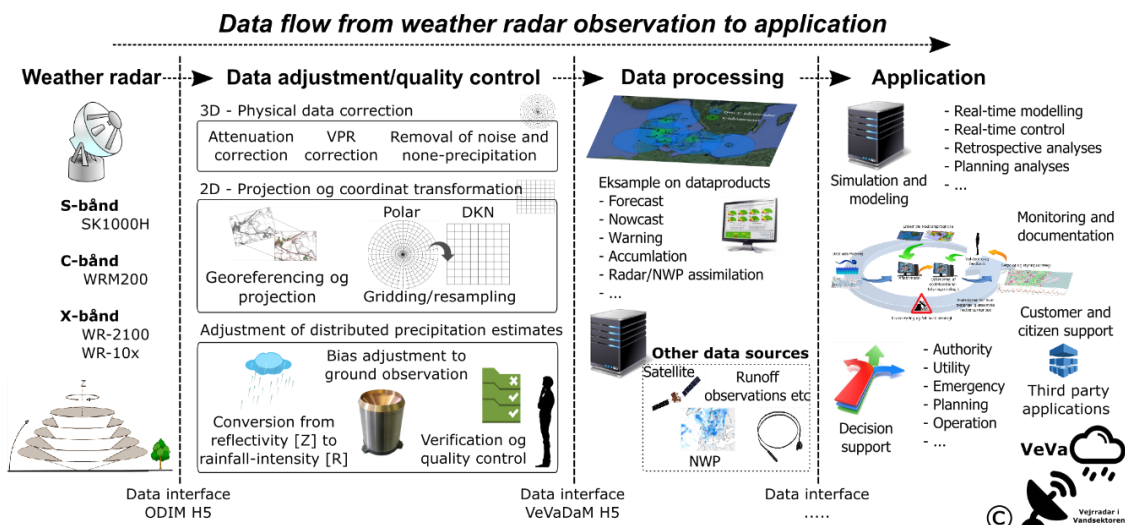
Data flow from weather radar observation to application

Weather radar

S-bånd
SK1000H

C-bånd
WRM200

X-bånd
WR-2100
WR-10x

Z

Data interface
ODIM H5

Data adjustment/quality control

3D - Physical data correction

Attenuation correction
VPR correction
Removal of noise and none-precipitation

2D - Projection og coordinat transformation

Polar
DKN

Georeferencing og projection
Gridding/resampling

Adjustment of distributed precipitation estimates

Bias adjustment to ground observation

Conversion from reflectivity [Z] to rainfall-intensity [R]

Verification og quality control

Data interface
VeVaDaM H5

Data processing

Eksample on dataproducts
- Forecast
- Nowcast
- Warning
- Accumulation
- Radar/NWP assimilation
- ...

Other data sources
Satellite
Runoff observations etc
NWP

Data interface
.....

Application

Simulation and modeling

- Real-time modelling
- Real-time control
- Retrospective analyses
- Planning analyses
- ...

Monitoring and documentation

Customer and citizen support

Third party applications

Decision support

- Authority
- Utility
- Emergency
- Planning
- Operation
- ...

VeVa
Vejrradar i Vandsektoren
©